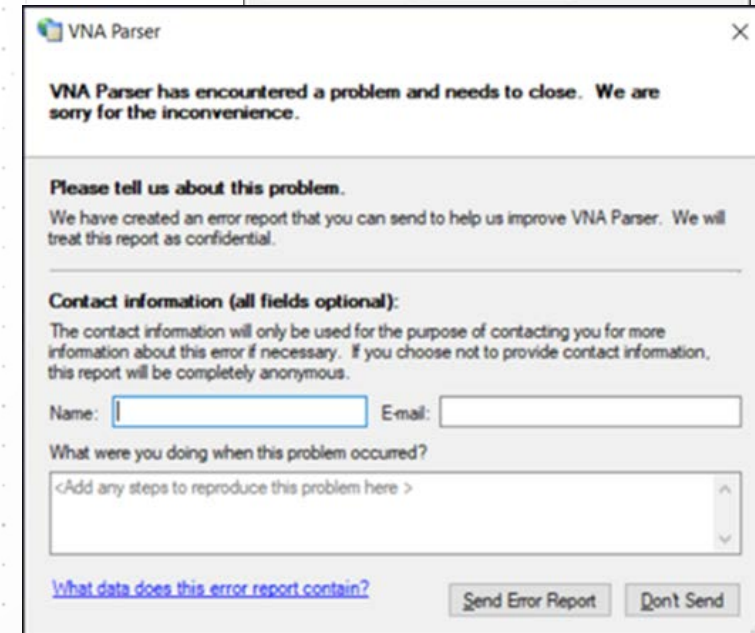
VNA Parser

×

VNA Parser has encountered a problem and needs to close. We are sorry for the inconvenience.

Please tell us about this problem.

We have created an error report that you can send to help us improve VNA Parser. We will treat this report as confidential.

Contact information (all fields optional):

The contact information will only be used for the purpose of contacting you for more information about this error if necessary. If you choose not to provide contact information, this report will be completely anonymous.

Name:

E-mail:

What were you doing when this problem occurred?

<Add any steps to reproduce this problem here >

What data does this error report contain?

Send Error Report

Don't Send